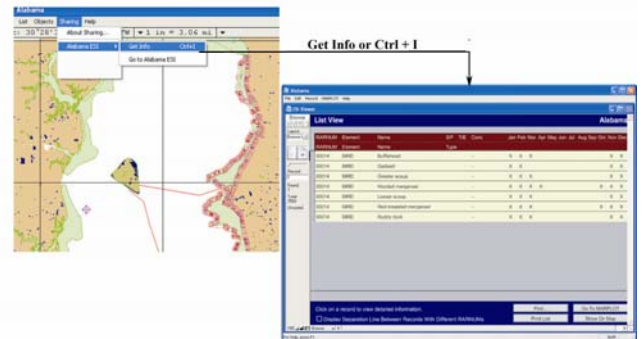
Alabama

List Objects Sharing Help

About Sharing...

Alabama ESI

Get Info Ctrl+I

Go to Alabama ESI

1 in = 3.06 mi

Get Info or Ctrl + I

Alabama

List View

Alabama

| RARNUM | Element | Name | S/F | T/E | Conc | Jan | Feb | Mar | Apr | May | Jun | Jul | Aug | Sep | Oct | Nov | Dec |
|---|---|---|---|---|---|---|---|---|---|---|---|---|---|---|---|---|---|
| RARNUM | Element | Name | Type | | | | | | | | | | | | | | |
| 00014 | BIRD | Bufflehead | | | | | | | | | | | | | | | |
| 00014 | BIRD | Gadwall | | | | | | | | | | | | | | | |
| 00014 | BIRD | Greater scaup | | | | | | | | | | | | | | | |
| 00014 | BIRD | Hooded merganser | | | | | | | | | | | | | | | |
| 00014 | BIRD | Lesser scaup | | | | | | | | | | | | | | | |
| 00014 | BIRD | Red-breasted merganser | | | | | | | | | | | | | | | |
| 00014 | BIRD | Ruddy duck | | | | | | | | | | | | | | | |

Click on a record to view detailed information.

Display Separation Line Between Records With Different RARNUMs

Print

Print List

Go To RARNUM

Show On Map